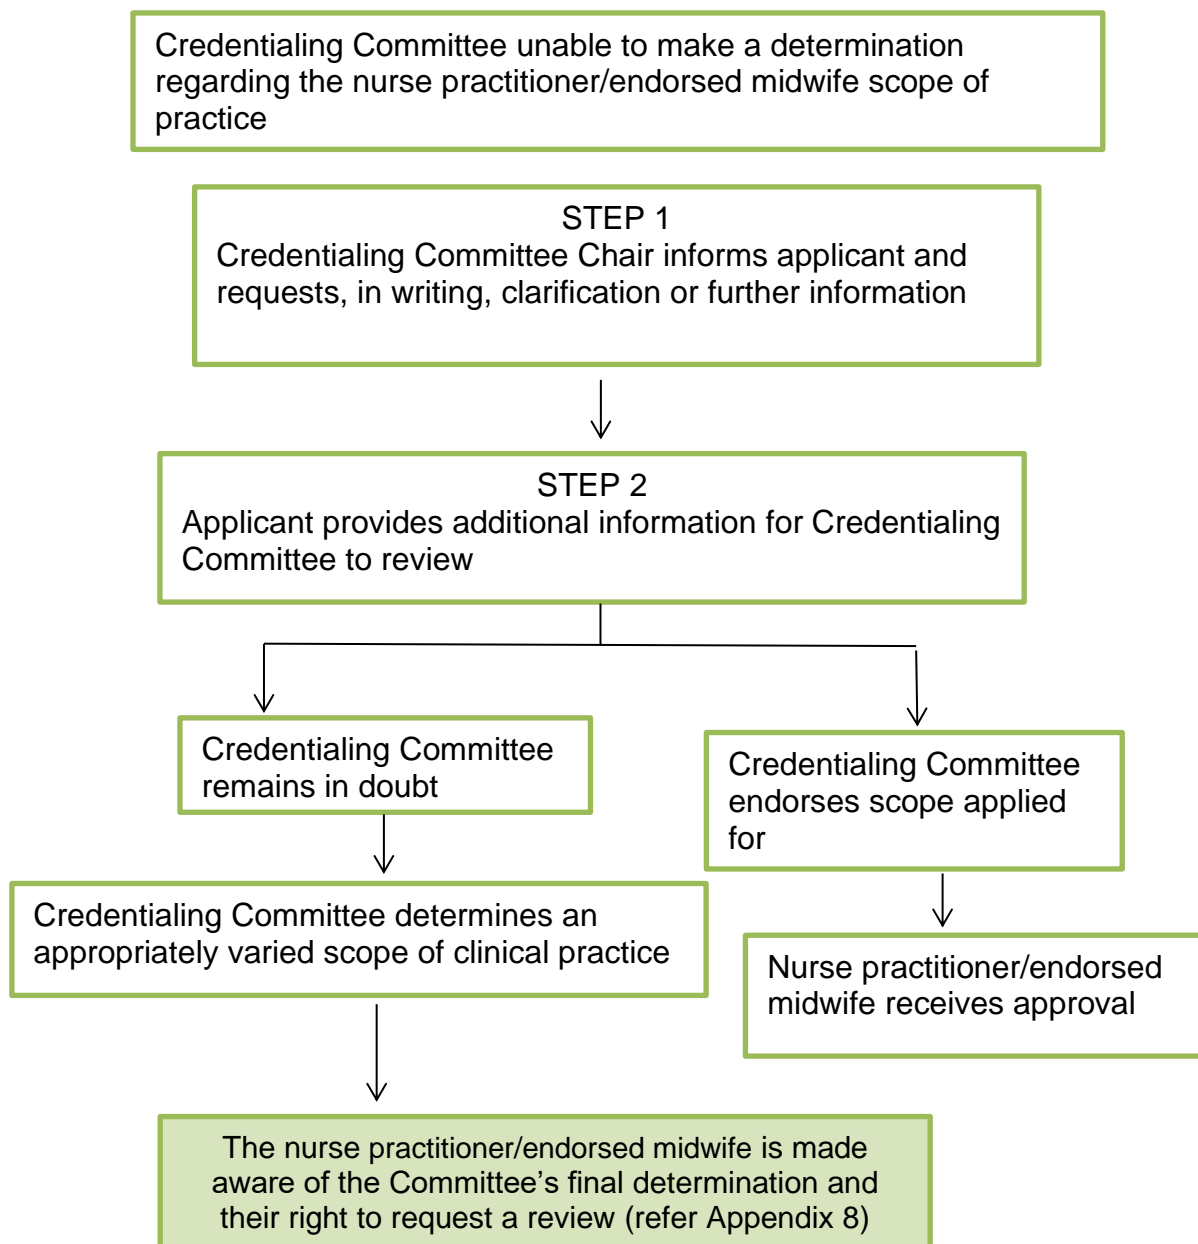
Credentialing Committee unable to make a determination regarding the nurse practitioner/endorsed midwife scope of practice

STEP 1
Credentialing Committee Chair informs applicant and requests, in writing, clarification or further information

STEP 2
Applicant provides additional information for Credentialing Committee to review

Credentialing Committee remains in doubt

Credentialing Committee endorses scope applied for

Credentialing Committee determines an appropriately varied scope of clinical practice

Nurse practitioner/endorsed midwife receives approval

The nurse practitioner/endorsed midwife is made aware of the Committee's final determination and their right to request a review (refer Appendix 8)